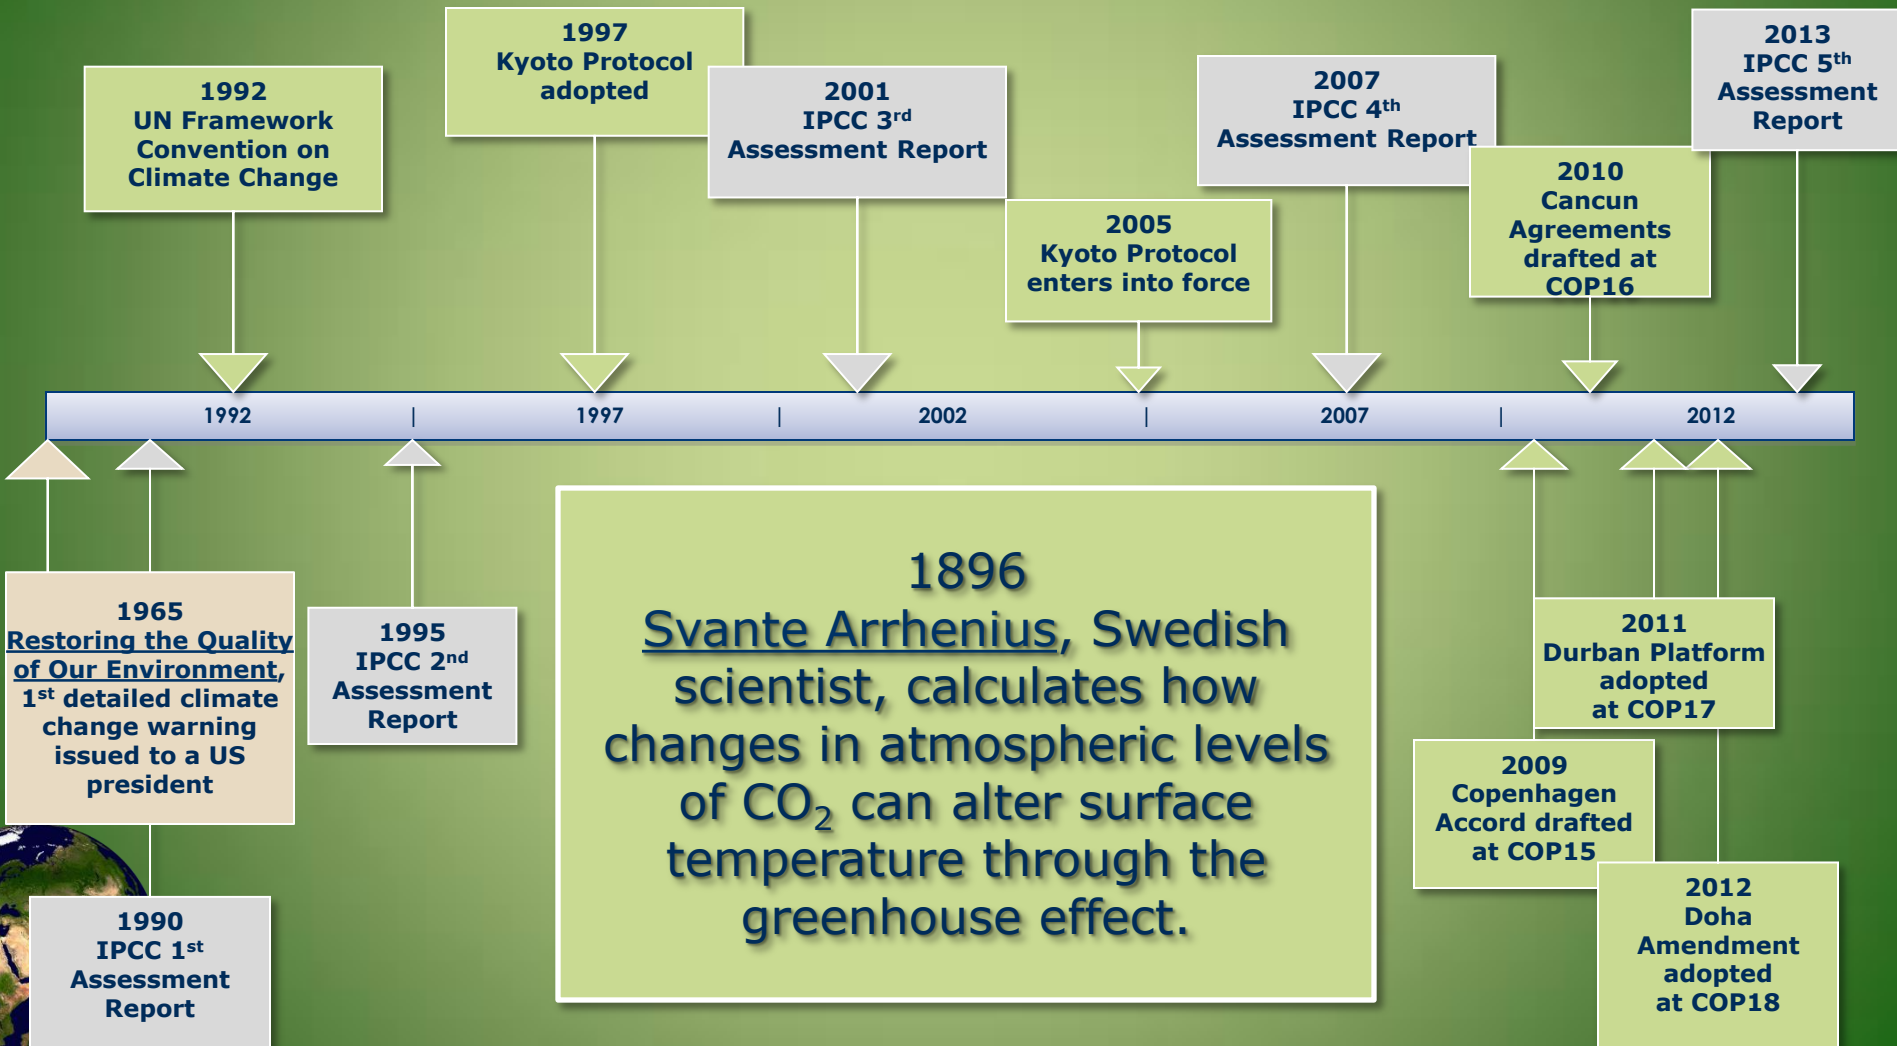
1992
UN Framework Convention on Climate Change

1997
Kyoto Protocol adopted

2001
IPCC 3$^{rd}$ Assessment Report

2005
Kyoto Protocol enters into force

2007
IPCC 4$^{th}$ Assessment Report

2010
Cancun Agreements drafted at COP16

2013
IPCC 5$^{th}$ Assessment Report

1992 | 1997 | 2002 | 2007 | 2012

1965
Restoring the Quality of Our Environment, 1$^{st}$ detailed climate change warning issued to a US president

1995
IPCC 2$^{nd}$ Assessment Report

1896
Svante Arrhenius, Swedish scientist, calculates how changes in atmospheric levels of $CO_2$ can alter surface temperature through the greenhouse effect.

2011
Durban Platform adopted at COP17

2009
Copenhagen Accord drafted at COP15

2012
Doha Amendment adopted at COP18

1990
IPCC 1$^{st}$ Assessment Report